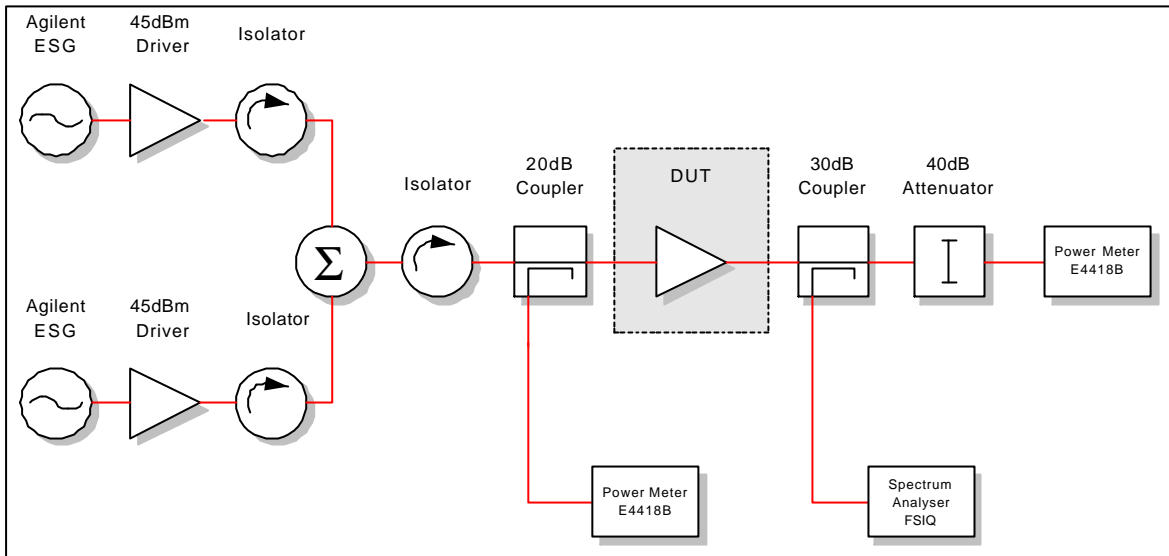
Agilent ESG

45dBm Driver

Isolator

Agilent ESG

45dBm Driver

Isolator

$\Sigma$

Isolator

20dB Coupler

DUT

30dB Coupler

40dB Attenuator

Power Meter E4418B

Power Meter E4418B

Spectrum Analyser FSIQ